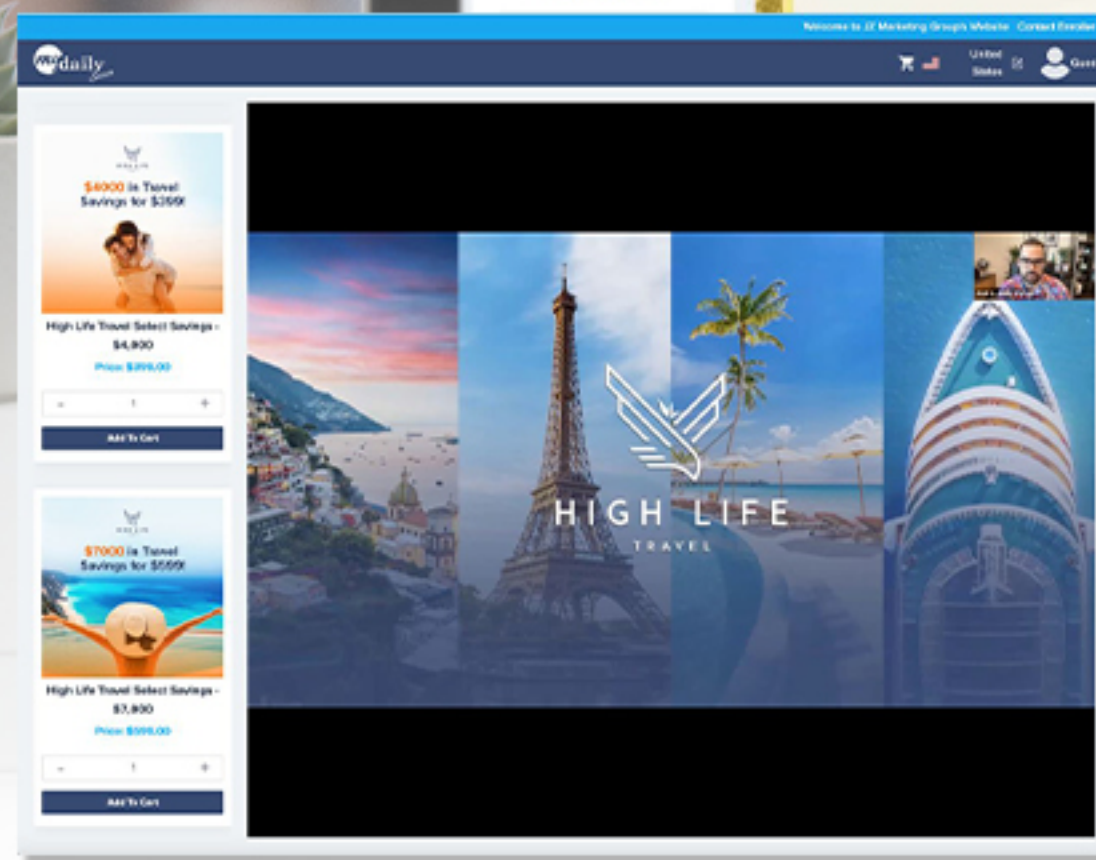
Welcome to JZ Marketing Group's Website Contact Enroller

daily

United States

Gues

$4000 in Travel Savings for $399!

High Life Travel Select Savings - $4,900

Price: $399.00

- 1 +

Add To Cart

$7000 in Travel Savings for $599!

High Life Travel Select Savings - $7,900

Price: $599.00

- 1 +

Add To Cart

HIGH LIFE
TRAVEL